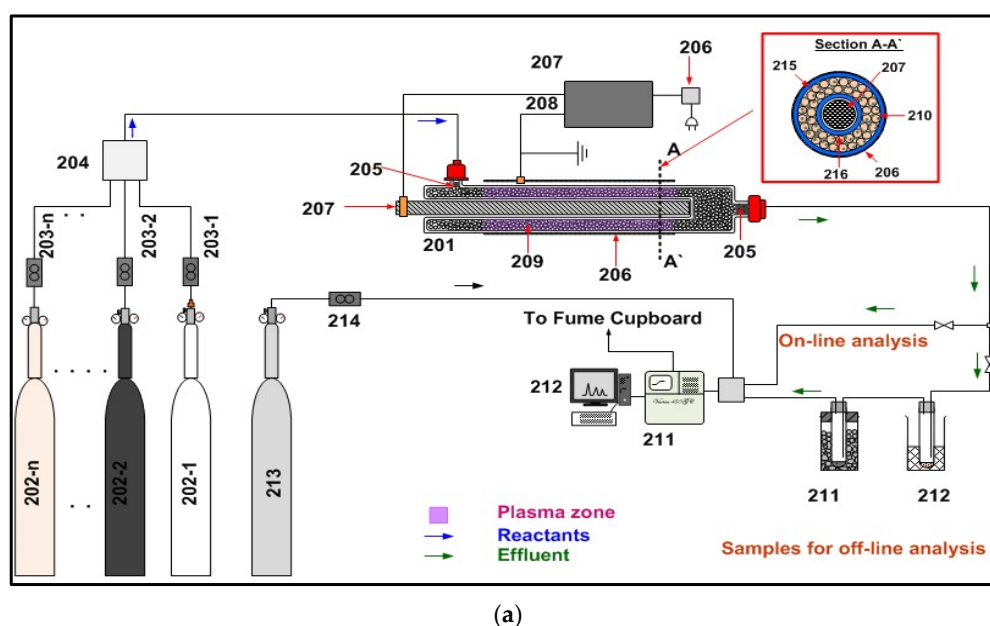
Section A-A`
215
207
210
216
206
207
206
208
204
205
A
207
201
209
206
A`
205
203-n
203-2
203-1
214
To Fume Cupboard
On-line analysis
212
211
202-n
202-2
202-1
213
211
212
Plasma zone
Reactants
Effluent
Samples for off-line analysis
(a)